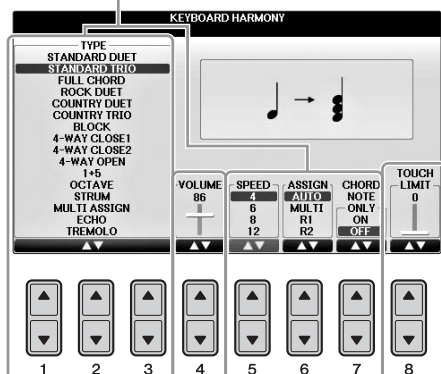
KEYBOARD HARMONY

TYPE
STANDARD DUET
STANDARD TRIO
FULL CHORD
ROCK DUET
COUNTRY DUET
COUNTRY TRIO
BLOCK
4-WAY CLOSE1
4-WAY CLOSE2
4-WAY OPEN
1+5
OCTAVE
STRUM
MULTI ASSIGN
ECHO
TREMOLO

VOLUME
86

SPEED
4
6
8
12

ASSIGN
AUTO
MULTI
R1
R2

CHORD NOTE ONLY
ON
OFF

TOUCH LIMIT
0

1 2 3 4 5 6 7 8